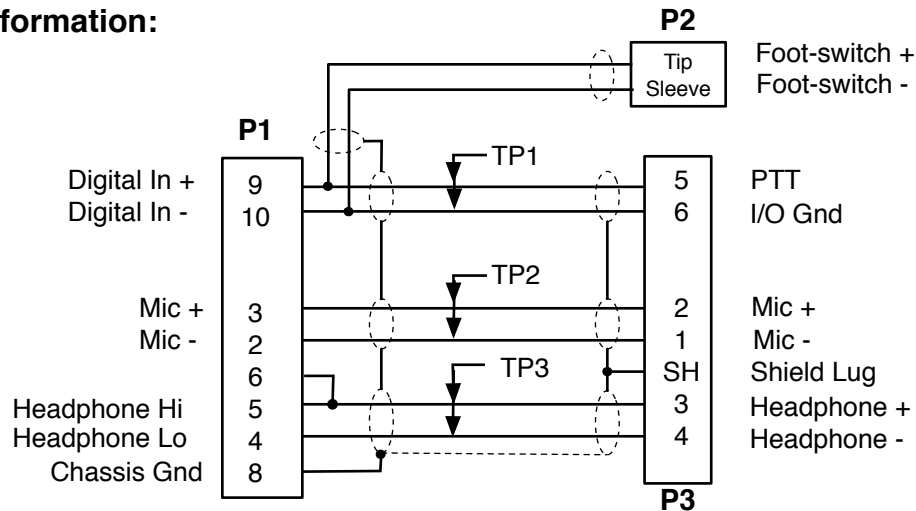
formation:

P2
Tip
Sleeve
Foot-switch +
Foot-switch -

P1
Digital In + 9
Digital In - 10
Mic + 3
Mic - 2
6
Headphone Hi 5
Headphone Lo 4
Chassis Gnd 8

TP1
TP2
TP3

5 PTT
6 I/O Gnd
2 Mic +
1 Mic -
SH Shield Lug
3 Headphone +
4 Headphone -
P3